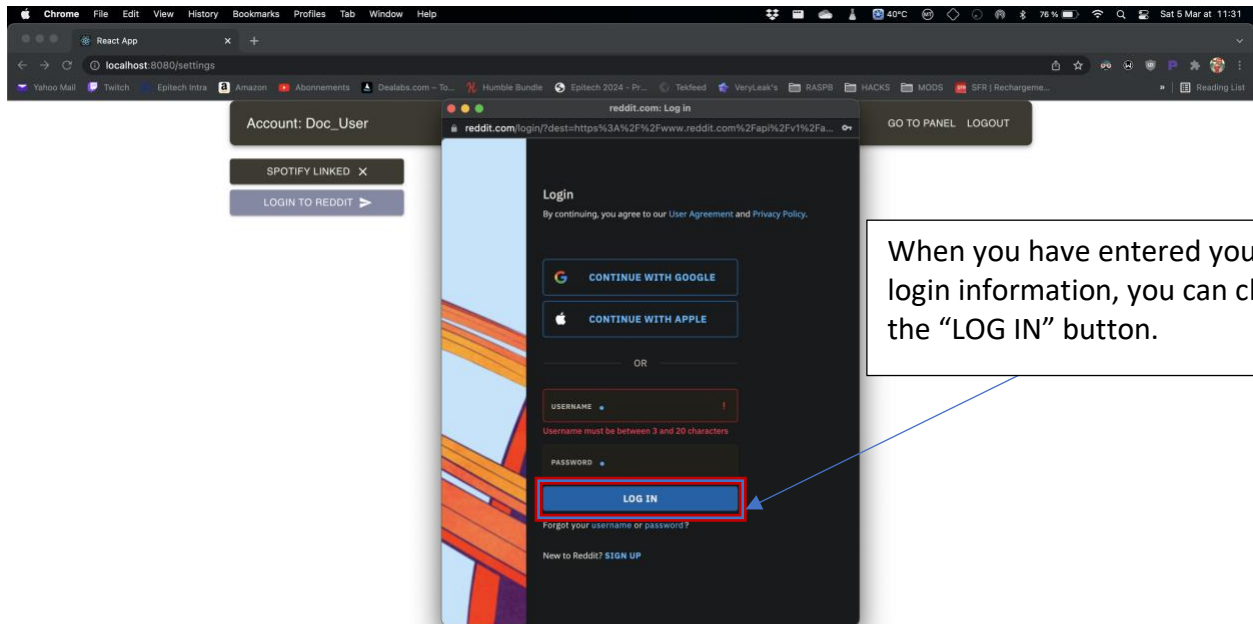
Chrome File Edit View History Bookmarks Profiles Tab Window Help

40°C 76 % Sat 5 Mar at 11:31

React App

localhost:8080/settings

Yahoo Mail Twitch Epitech Intra Amazon Abonnements Dealabs.com – To... Humble Bundle Epitech 2024 – Pr... Tekfeed VeryLeak's RASPB HACKS MODS SFR | Rechargeme... Reading List

Account: Doc_User

GO TO PANEL LOGOUT

SPOTIFY LINKED ✕

LOGIN TO REDDIT

reddit.com: Log in

reddit.com/login/?dest=https%3A%2F%2Fwww.reddit.com%2Fapi%2Fv1%2Fa...

Login

By continuing, you agree to our User Agreement and Privacy Policy.

CONTINUE WITH GOOGLE

CONTINUE WITH APPLE

OR

USERNAME

Username must be between 3 and 20 characters

PASSWORD

LOG IN

Forgot your username or password?

New to Reddit? SIGN UP

When you have entered you login information, you can cl the “LOG IN” button.